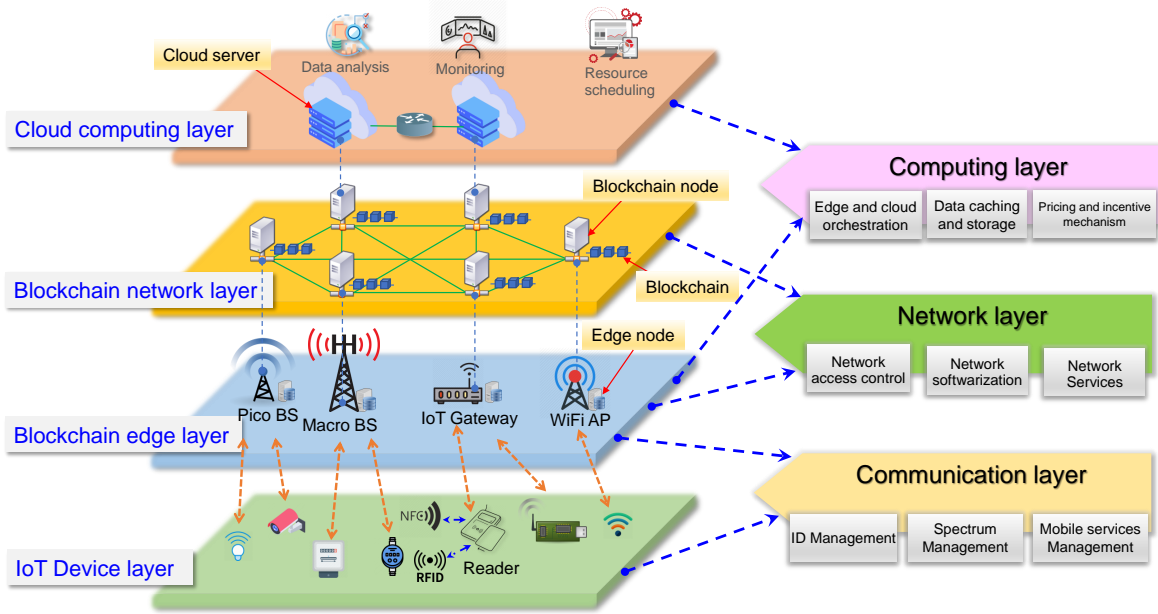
Data analysis

Monitoring

Resource scheduling

Cloud server

Cloud computing layer

Computing layer

Edge and cloud orchestration

Data caching and storage

Pricing and incentive mechanism

Blockchain node

Blockchain network layer

Blockchain

Network layer

Edge node

Network access control

Network softwarization

Network Services

Pico BS

Macro BS

IoT Gateway

WiFi AP

Blockchain edge layer

Communication layer

NFC

ID Management

Spectrum Management

Mobile services Management

RFID

Reader

IoT Device layer